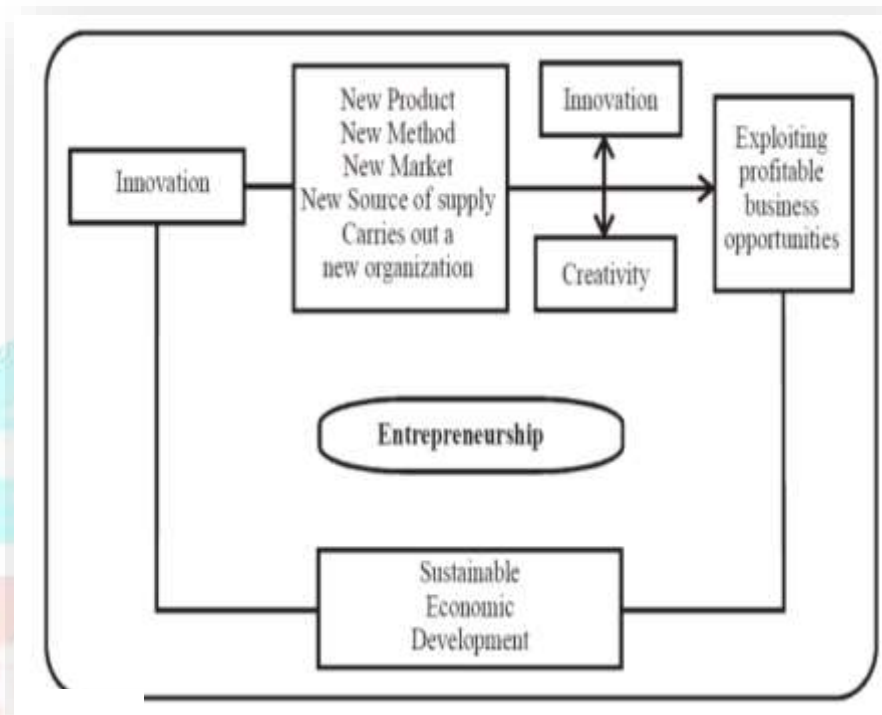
Innovation

New Product
New Method
New Market
New Source of supply
Carries out a
new organization

Innovation

Creativity

Exploiting
profitable
business
opportunities

Entrepreneurship

Sustainable
Economic
Development